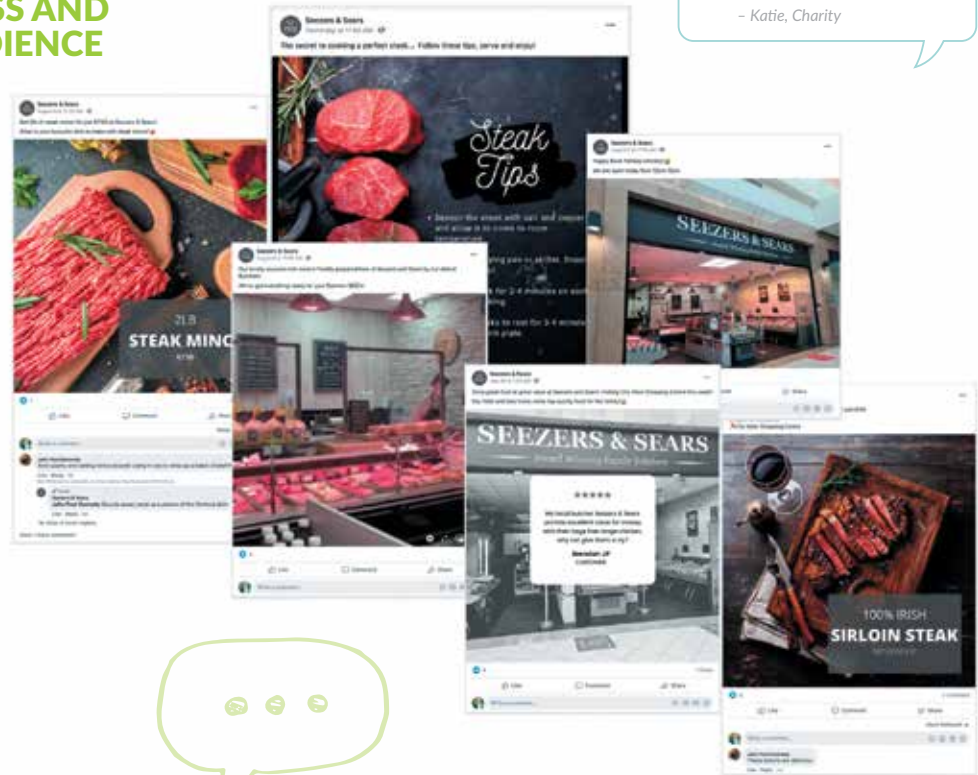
SS AND
DIENCE

– Katie, Charity

Seezers & Sears

The secret to cooking a perfect steak... Follow these tips, serve and enjoy!

Steak Tips

Seezers & Sears

2LB
STEAK MINCE

Like Comment Share

Seezers & Sears

SEEZERS & SEARS

Seezers & Sears

Like Comment Share

Seezers & Sears

SEEZERS & SEARS

★★★★★

Like Comment Share

100% IRISH
SIRLOIN STEAK

Like Comment Share